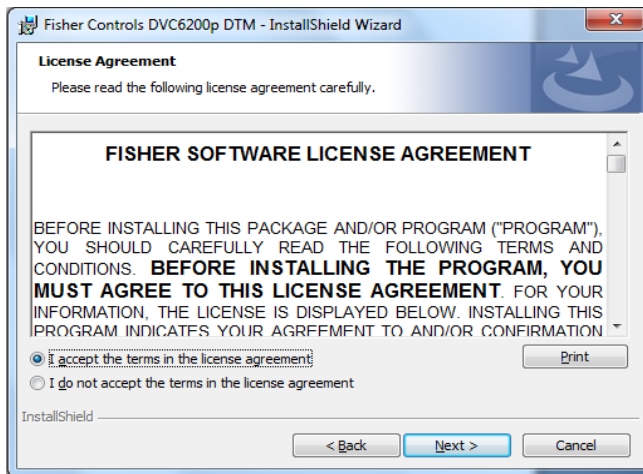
Fisher Controls DVC6200p DTM - InstallShield Wizard

License Agreement

Please read the following license agreement carefully.

FISHER SOFTWARE LICENSE AGREEMENT

BEFORE INSTALLING THIS PACKAGE AND/OR PROGRAM ("PROGRAM"), YOU SHOULD CAREFULLY READ THE FOLLOWING TERMS AND CONDITIONS. BEFORE INSTALLING THE PROGRAM, YOU MUST AGREE TO THIS LICENSE AGREEMENT. FOR YOUR INFORMATION, THE LICENSE IS DISPLAYED BELOW. INSTALLING THIS PROGRAM INDICATES YOUR AGREEMENT TO AND/OR CONFIRMATION

I accept the terms in the license agreement

Print

I do not accept the terms in the license agreement

InstallShield

< Back

Next >

Cancel